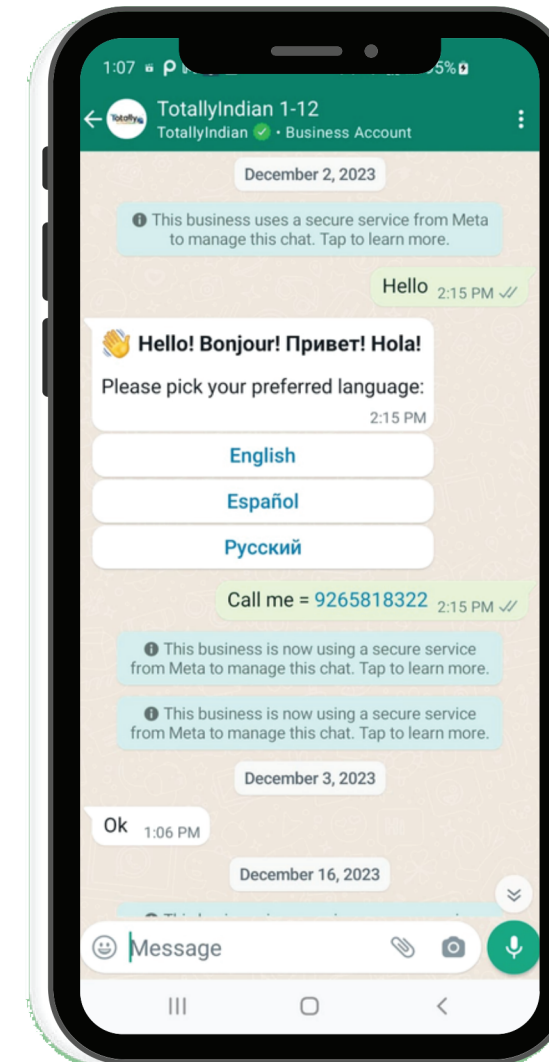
1:07 5%

TotallyIndian 1-12
TotallyIndian • Business Account

December 2, 2023

This business uses a secure service from Meta to manage this chat. Tap to learn more.

Hello 2:15 PM

👋 Hello! Bonjour! Привет! Hola!
Please pick your preferred language:
2:15 PM

English

Español

Русский

Call me = 9265818322 2:15 PM

This business is now using a secure service from Meta to manage this chat. Tap to learn more.

This business is now using a secure service from Meta to manage this chat. Tap to learn more.

December 3, 2023

Ok 1:06 PM

December 16, 2023

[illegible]

Message